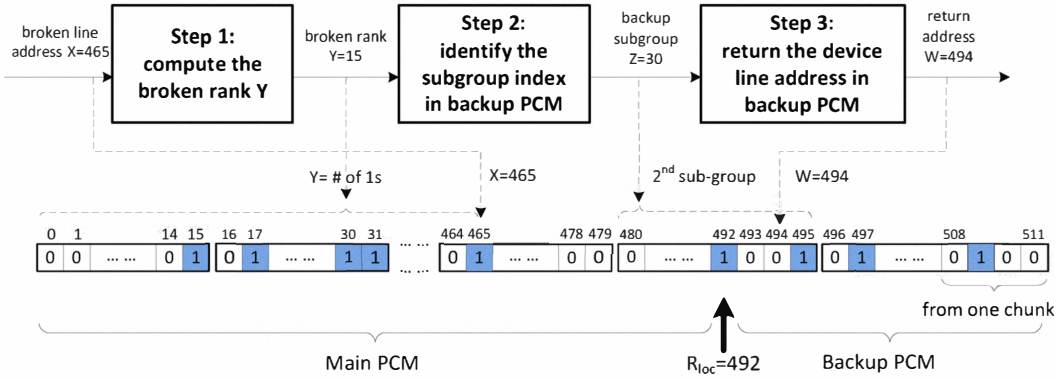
broken line address X=465

Step 1: compute the broken rank Y

broken rank Y=15

Step 2: identify the subgroup index in backup PCM

backup subgroup Z=30

Step 3: return the device line address in backup PCM

return address W=494

Y= # of 1s

X=465

2$^{nd}$ sub-group

W=494

0 1 ... 14 15 16 17 ... 30 31 ... 464 465 ... 478 479 480 ... 492 493 494 495 496 497 ... 508 ... 511

0 0 ... 0 1 0 1 ... 1 1 ... 0 1 ... 0 0 ... 1 0 0 1 0 1 ... 0 1 0 0

from one chunk

Main PCM

R$_{loc}$=492

Backup PCM